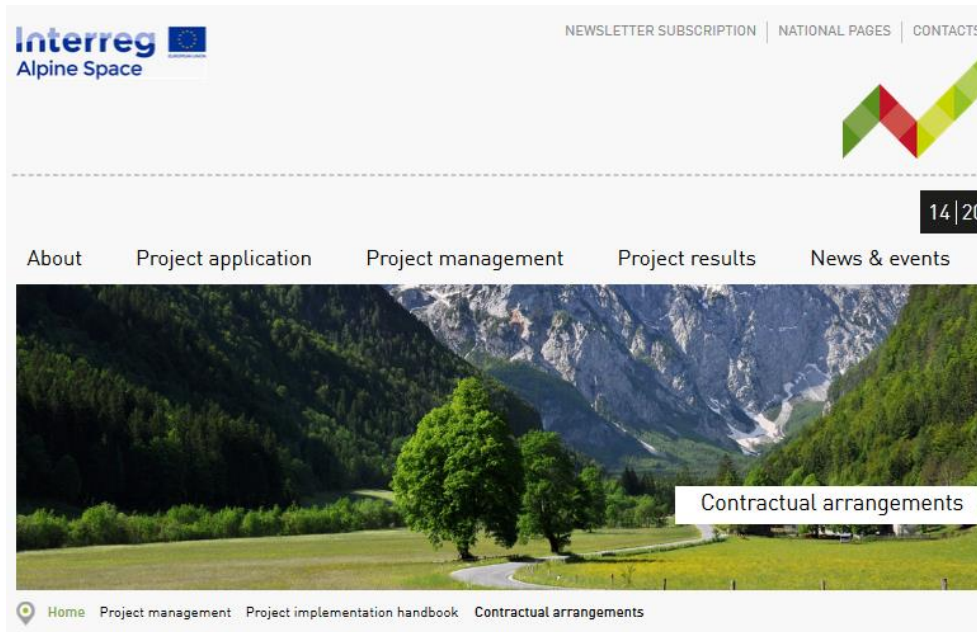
Interreg
Alpine Space

NEWSLETTER SUBSCRIPTION | NATIONAL PAGES | CONTACTS

14|20

About Project application Project management Project results News & events

Contractual arrangements

Home Project management Project implementation handbook Contractual arrangements